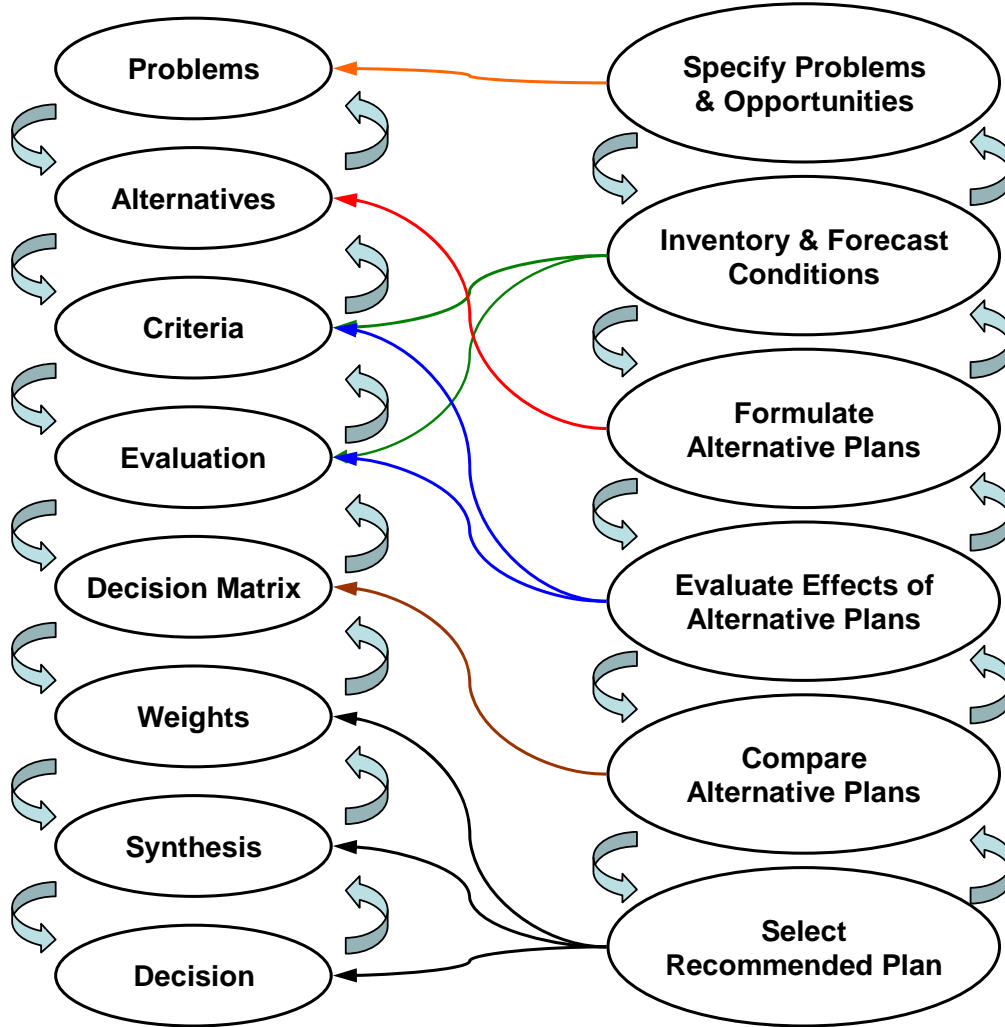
Problems

Alternatives

Criteria

Evaluation

Decision Matrix

Weights

Synthesis

Decision

Specify Problems & Opportunities

Inventory & Forecast Conditions

Formulate Alternative Plans

Evaluate Effects of Alternative Plans

Compare Alternative Plans

Select Recommended Plan